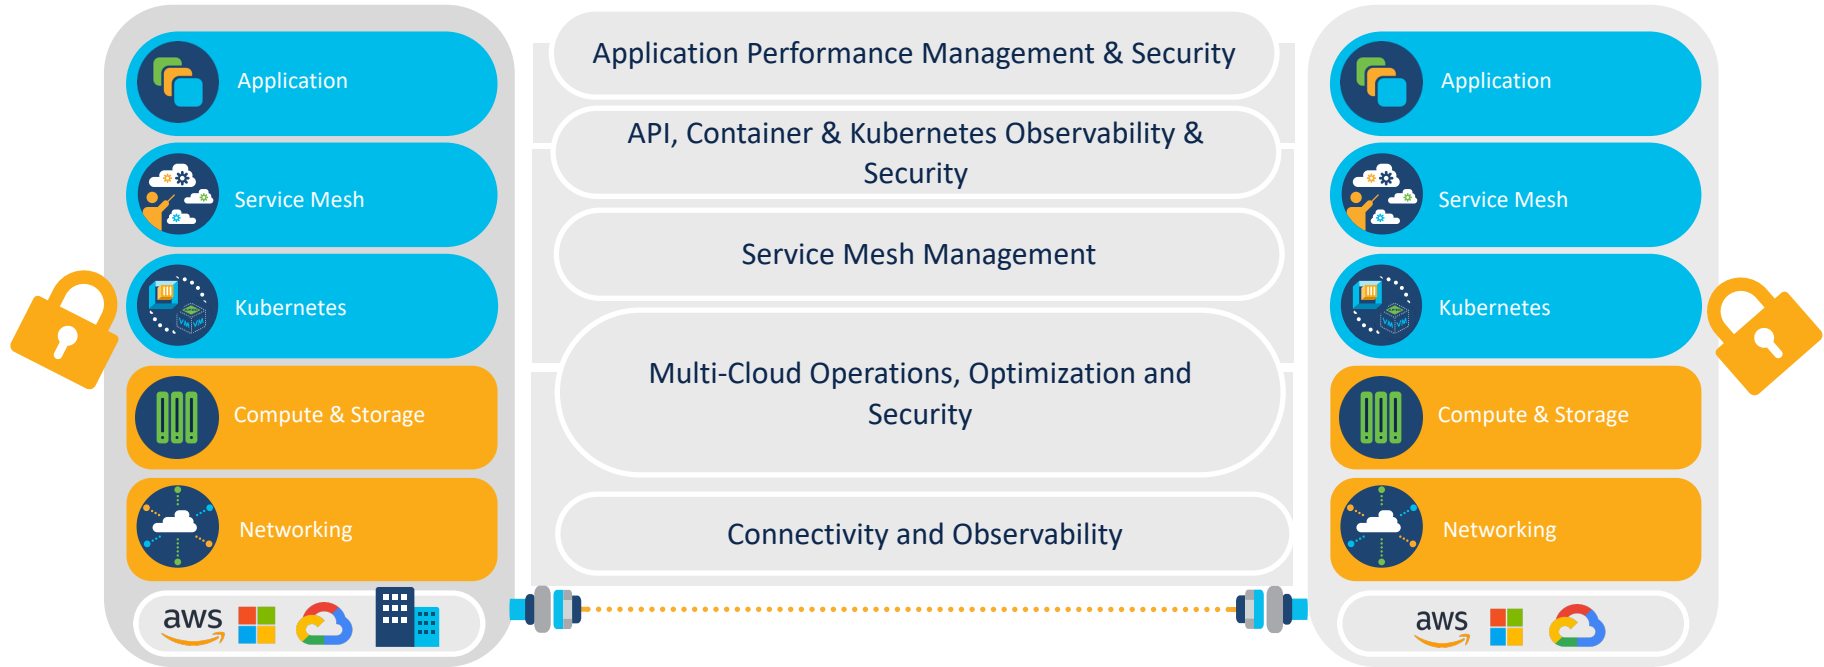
Application

Service Mesh

Kubernetes

Compute & Storage

Networking

aws

Application Performance Management & Security

API, Container & Kubernetes Observability & Security

Service Mesh Management

Multi-Cloud Operations, Optimization and Security

Connectivity and Observability

Application

Service Mesh

Kubernetes

Compute & Storage

Networking

aws